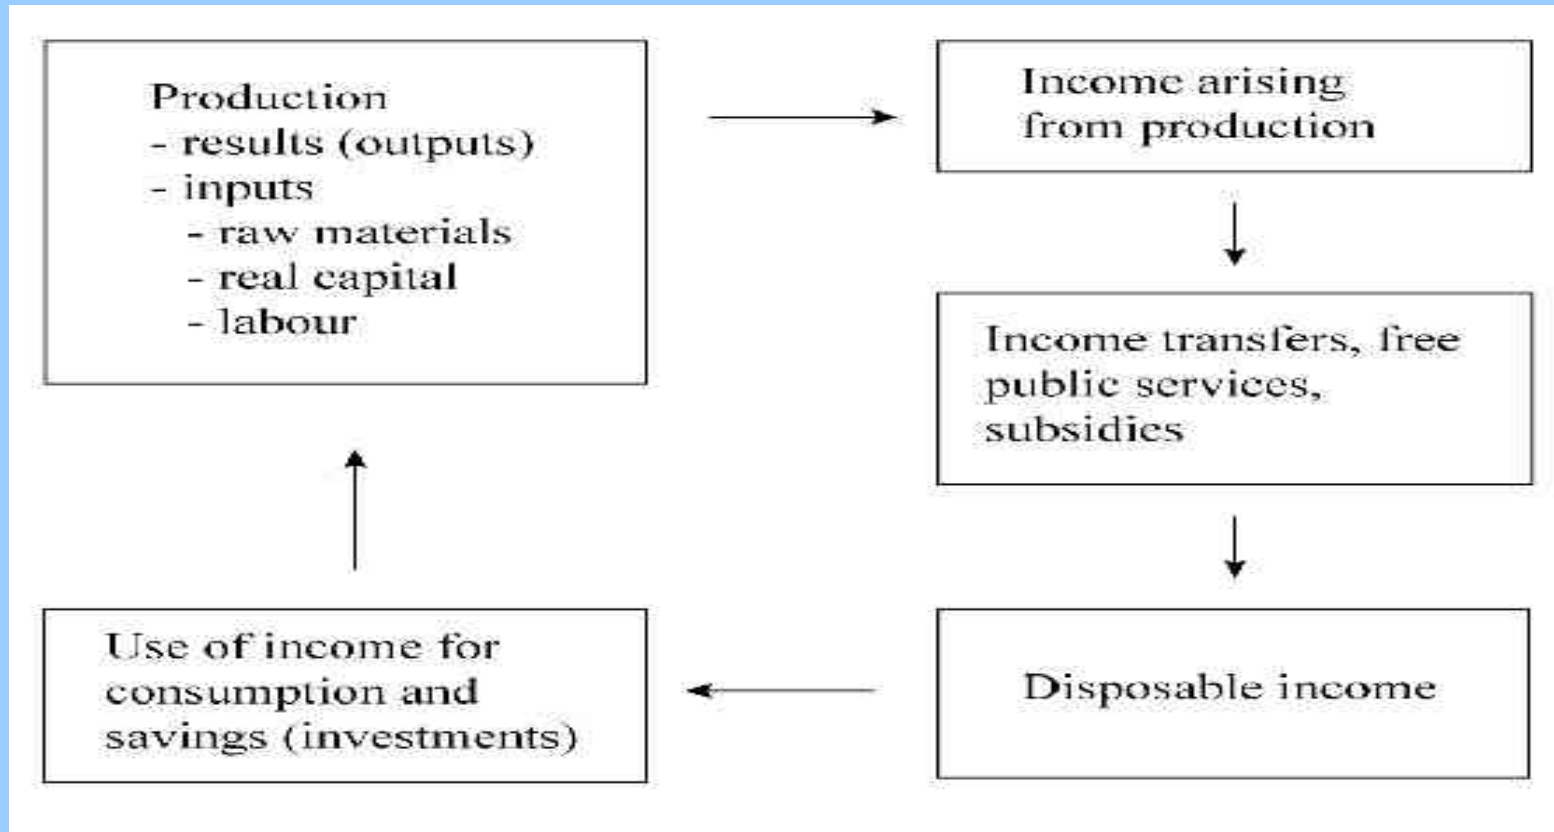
Production
- results (outputs)
- inputs
- raw materials
- real capital
- labour

Income arising from production

Income transfers, free public services, subsidies

Disposable income

Use of income for consumption and savings (investments)